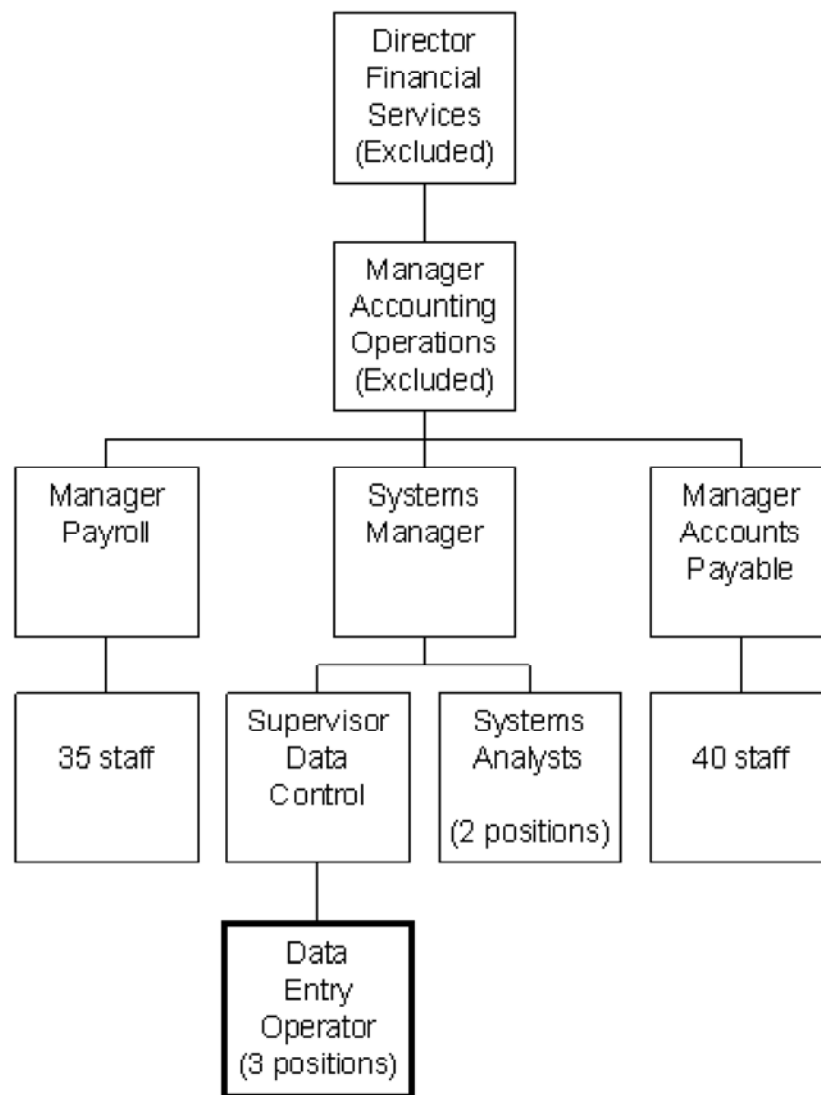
Director Financial Services (Excluded)

Manager Accounting Operations (Excluded)

Manager Payroll

Systems Manager

Manager Accounts Payable

35 staff

Supervisor Data Control

Systems Analysts

(2 positions)

40 staff

Data Entry Operator (3 positions)